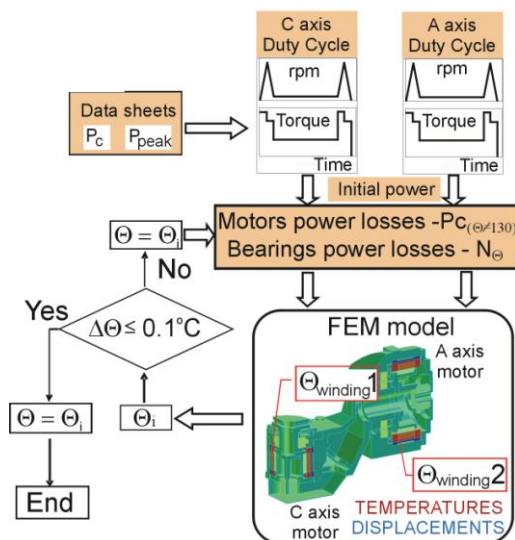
C axis Duty Cycle

rpm

Torque

Time

A axis Duty Cycle

rpm

Torque

Time

Data sheets

$P_c$ $P_{peak}$

Initial power

$\Theta = \Theta_i$

Motors power losses -$Pc_{(\Theta\neq130)}$

Bearings power losses - $N_{\Theta}$

No

Yes

$\Delta\Theta \leq 0.1°C$

FEM model

A axis motor

$\Theta_{winding}1$

$\Theta = \Theta_i$

$\Theta_i$

$\Theta_{winding}2$

End

C axis motor

TEMPERATURES

DISPLACEMENTS